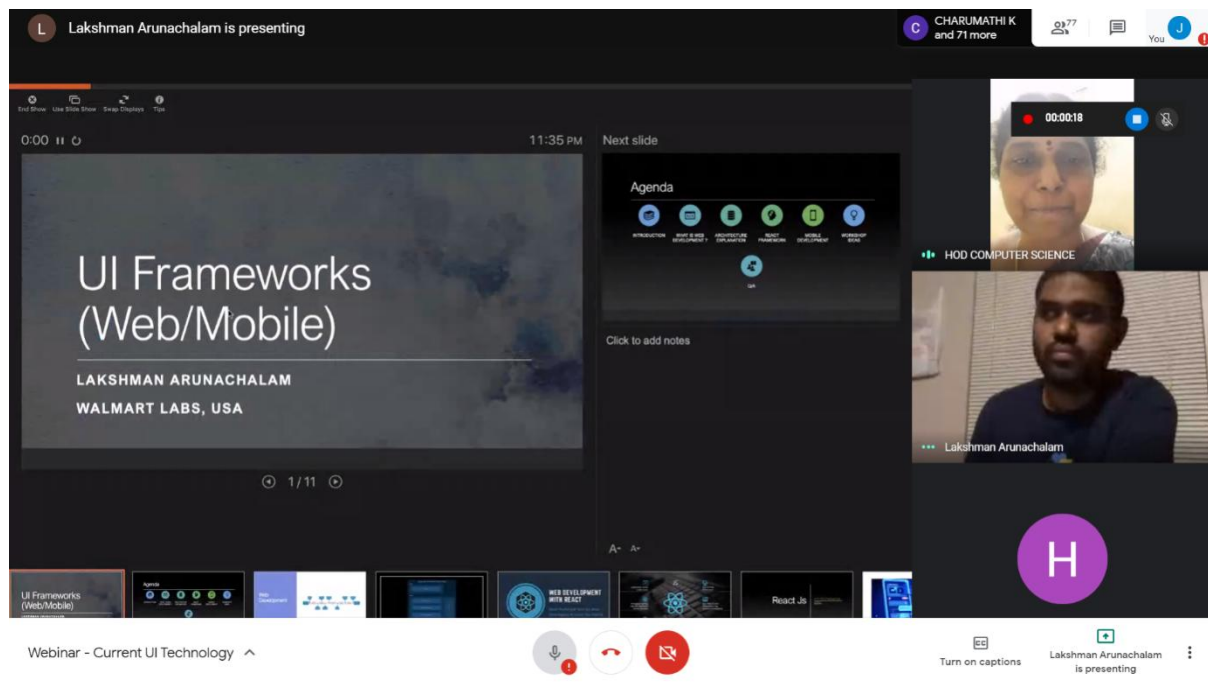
L Lakshman Arunachalam is presenting

C CHARUMATHI K and 71 more

77

You J

End Show Use Slide Show Swap Displays Tips

0:00

11:35 PM

Next slide

UI Frameworks (Web/Mobile)

LAKSHMAN ARUNACHALAM
WALMART LABS, USA

1/11

Agenda

INTRODUCTION WHAT IS WEB DEVELOPMENT? ARCHITECTURE EXPLANATION REACT FRAMEWORK MOBILE DEVELOPMENT WORKSHOP IDEAS

Q/A

Click to add notes

A A

00:00:18

HOD COMPUTER SCIENCE

Lakshman Arunachalam

H

UI Frameworks (Web/Mobile)

Agenda

Web Development

WEB DEVELOPMENT WITH REACT

React Js

Webinar - Current UI Technology

CC
Turn on captions

Lakshman Arunachalam is presenting